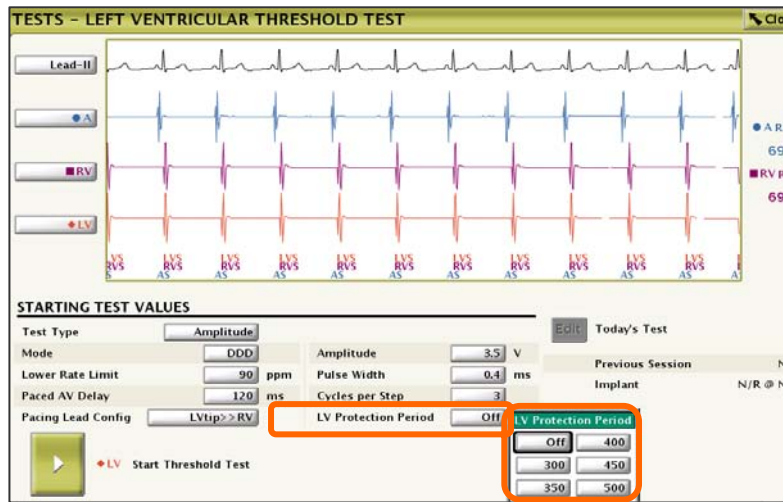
TESTS – LEFT VENTRICULAR THRESHOLD TEST

Clo

Lead-II

● A

■ RV

◆ LV

● A R

69

■ RV R

69

LVS RVS AS LVS RVS AS LVS RVS AS LVS RVS AS LVS RVS AS LVS RVS AS LVS RVS AS LVS RVS AS LVS RVS AS LVS RVS AS LVS RVS AS LVS RVS AS A

STARTING TEST VALUES

| Test Type | Amplitude | | | | |
|---|---|---|---|---|---|
| Mode | DDD | | Amplitude | 3.5 | V |
| Lower Rate Limit | 90 | ppm | Pulse Width | 0.4 | ms |
| Paced AV Delay | 120 | ms | Cycles per Step | 3 | |
| Pacing Lead Config | LVtip>>RV | | LV Protection Period | Off | |

Edit Today's Test

Previous Session N

Implant N/R @ N

LV Protection Period

| Off | 400 |
|---|---|
| 300 | 450 |
| 350 | 500 |

◆ LV Start Threshold Test